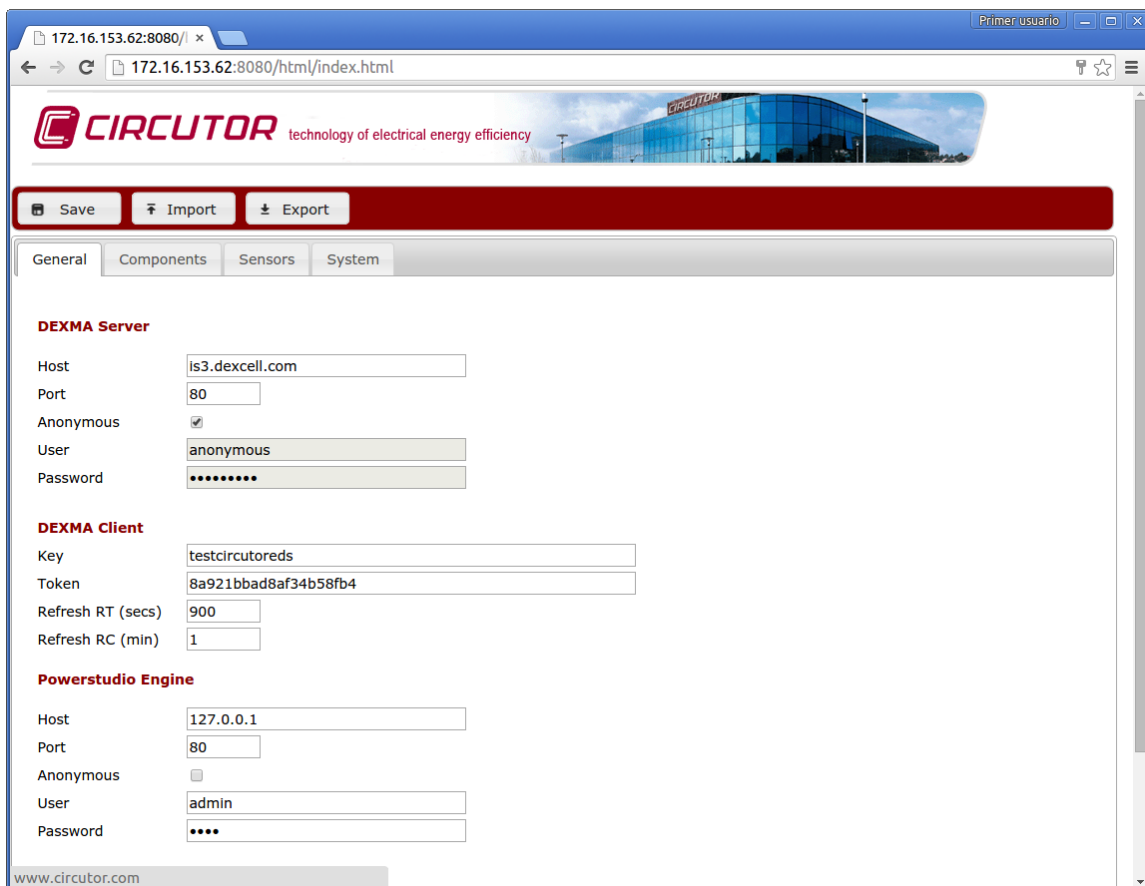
172.16.153.62:8080/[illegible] ×

Primer usuario

172.16.153.62:8080/html/index.html

CIRCUTOR technology of electrical energy efficiency

CIRCUTOR

Save  Import  Export

General  Components  Sensors  System

DEXMA Server

| Host | is3.dexcell.com |
|---|---|
| Port | 80 |
| Anonymous | ✔ |
| User | anonymous |
| Password | •••••••••• |

DEXMA Client

| Key | testcircutoreds |
|---|---|
| Token | 8a921bbad8af34b58fb4 |
| Refresh RT (secs) | 900 |
| Refresh RC (min) | 1 |

Powerstudio Engine

| Host | 127.0.0.1 |
|---|---|
| Port | 80 |
| Anonymous | |
| User | admin |
| Password | •••• |

www.circutor.com